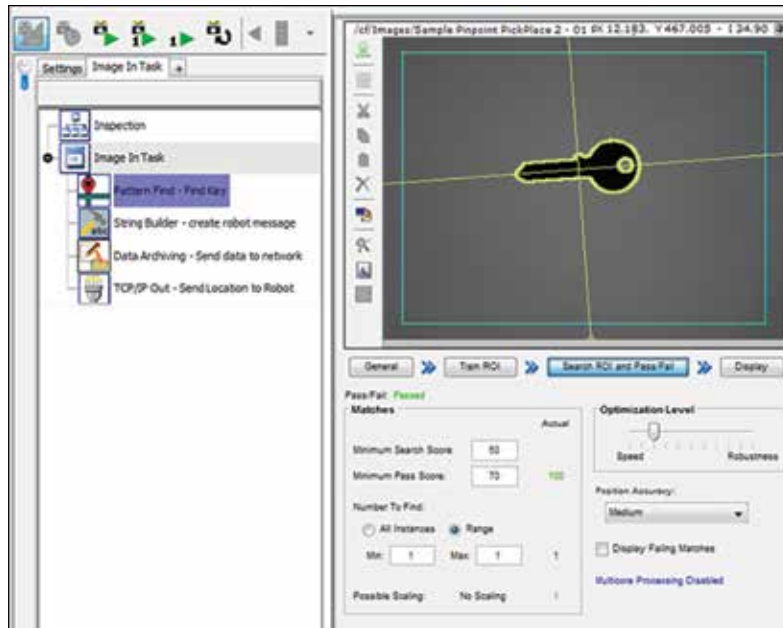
Settings Image In Task +

Inspection

Image In Task

Pattern Find - Find Key

String Builder - create robot message

Data Archiving - Send data to network

TCP/IP Out - Send Location to Robot

/cf/Images/Sample Pinpoint PickPlace 2 - 01 (X 12.183, Y467.005 - ( 34.90 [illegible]

General Train ROI Search ROI and Pass Fail Display

Pass/Fail: Passed

Matches

Actual

Minimum Search Score 50

Minimum Pass Score 70 100

Number To Find:

All Instances Range

Min: 1 Max: 1 1

Possible Scaling: No Scaling 1

Optimization Level

Speed Robustness

Position Accuracy:

Medium

Display Failing Matches

Multicore Processing Disabled